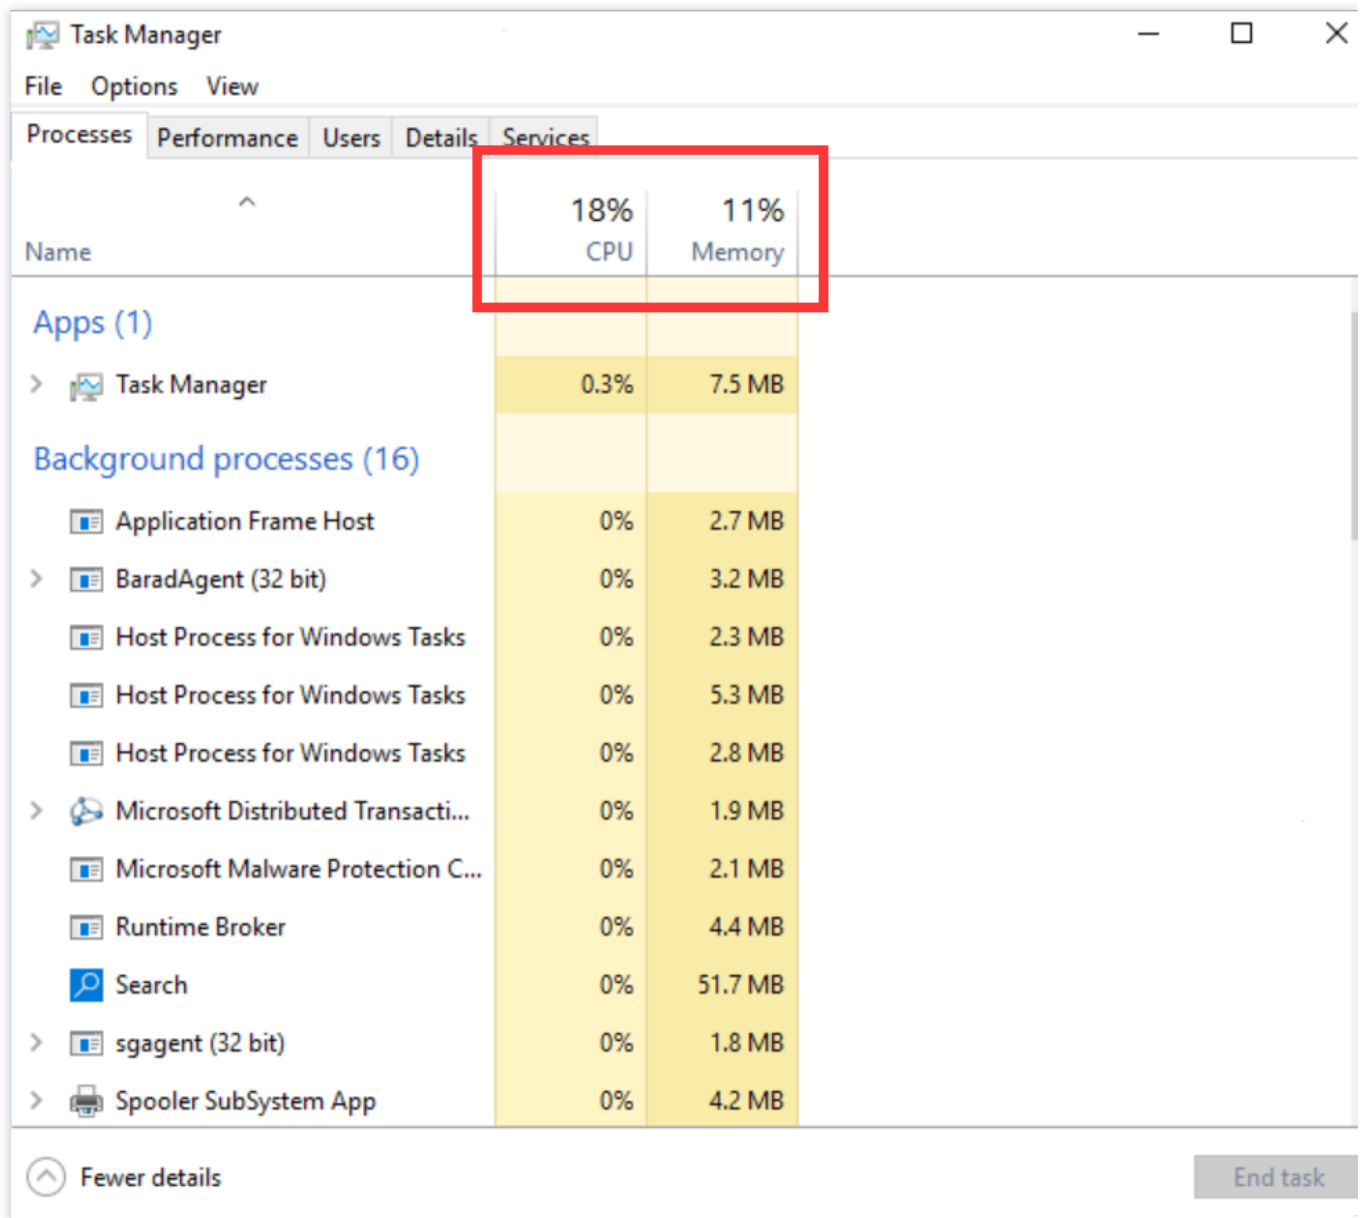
Task Manager

File Options View

Processes Performance Users Details Services

| Name | 18% CPU | 11% Memory |
|---|---|---|
| Apps (1) | | |
| Task Manager | 0.3% | 7.5 MB |
| Background processes (16) | | |
| Application Frame Host | 0% | 2.7 MB |
| BaradAgent (32 bit) | 0% | 3.2 MB |
| Host Process for Windows Tasks | 0% | 2.3 MB |
| Host Process for Windows Tasks | 0% | 5.3 MB |
| Host Process for Windows Tasks | 0% | 2.8 MB |
| Microsoft Distributed Transacti... | 0% | 1.9 MB |
| Microsoft Malware Protection C... | 0% | 2.1 MB |
| Runtime Broker | 0% | 4.4 MB |
| Search | 0% | 51.7 MB |
| sgagent (32 bit) | 0% | 1.8 MB |
| Spooler SubSystem App | 0% | 4.2 MB |

Fewer details

End task